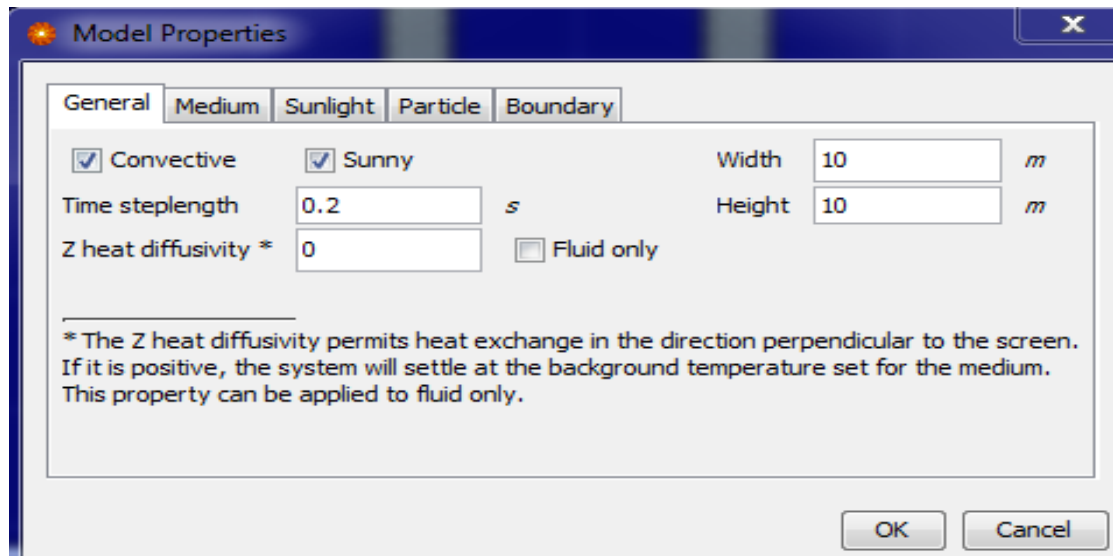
Model Properties

General | Medium | Sunlight | Particle | Boundary

Convective
Sunny
Width 10 m
Time steplength 0.2 s
Height 10 m
Z heat diffusivity * 0
Fluid only

* The Z heat diffusivity permits heat exchange in the direction perpendicular to the screen. If it is positive, the system will settle at the background temperature set for the medium. This property can be applied to fluid only.

OK
Cancel